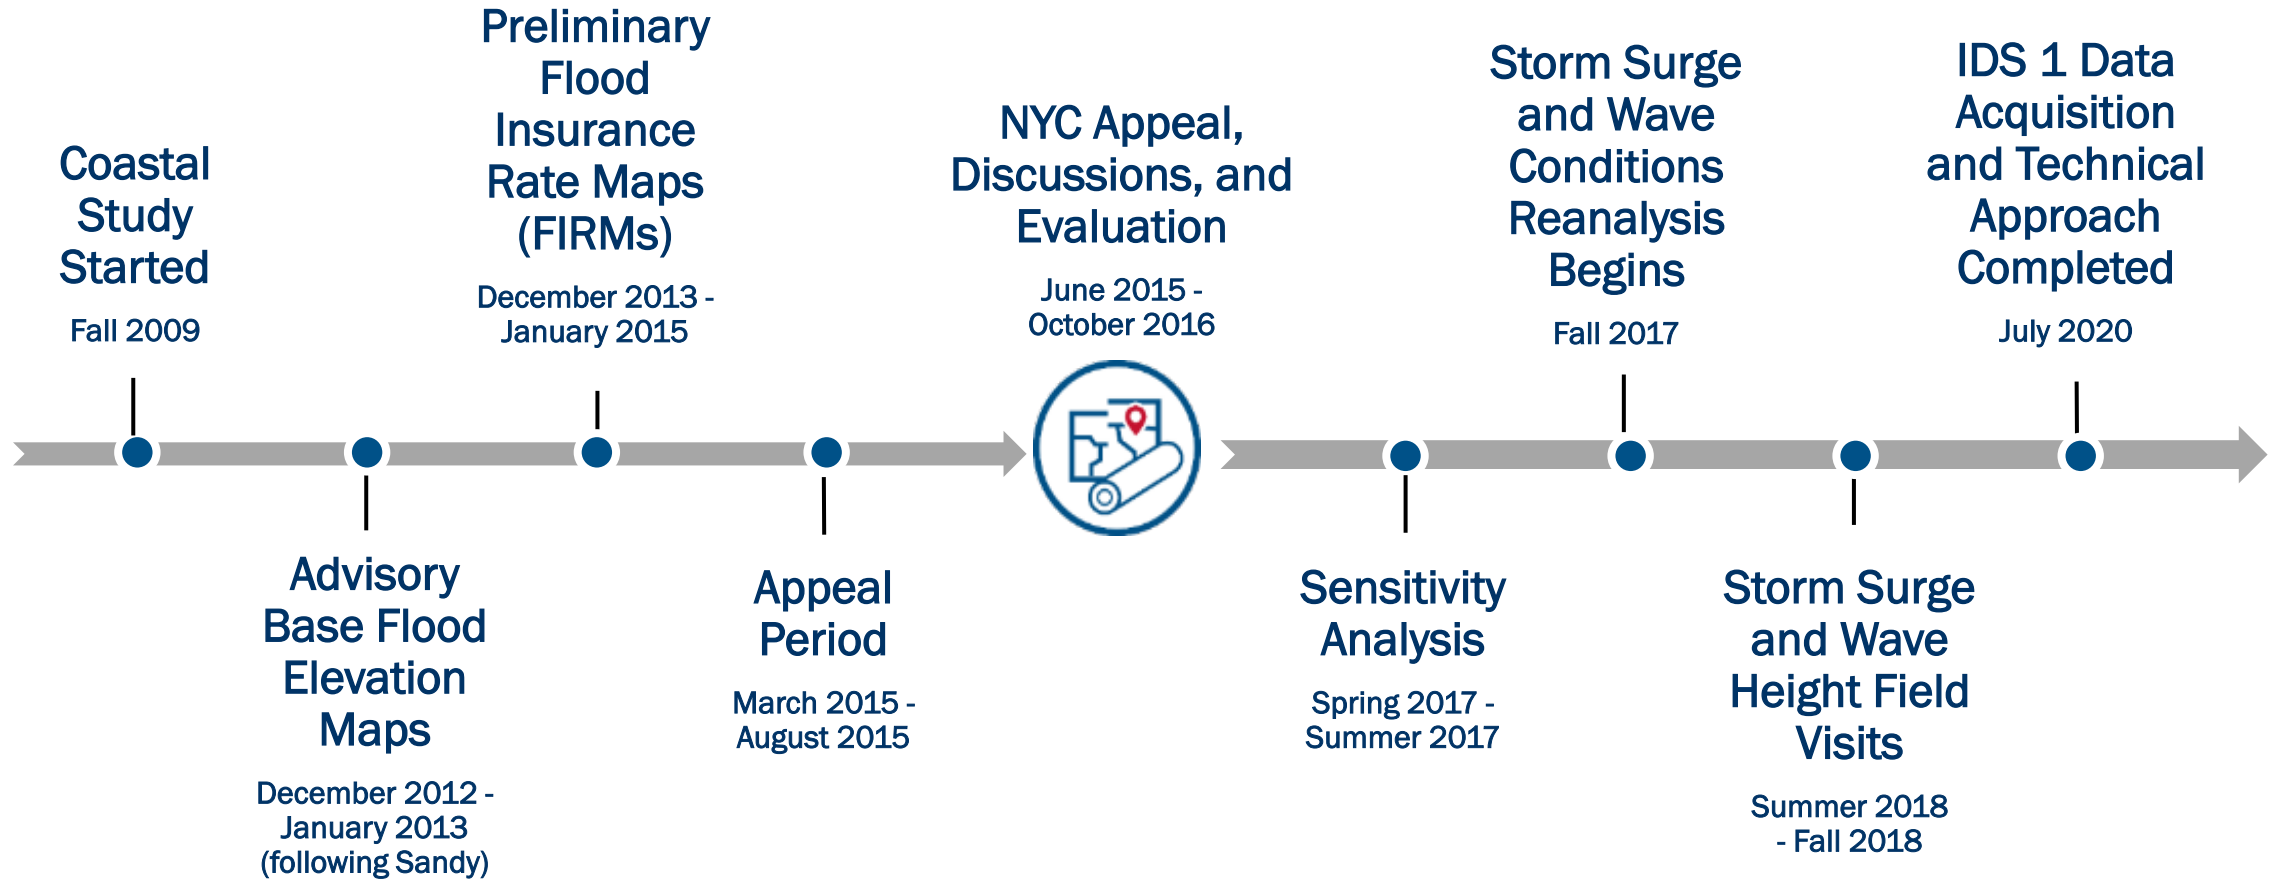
Coastal Study Started

Fall 2009

Advisory Base Flood Elevation Maps

December 2012 - January 2013 (following Sandy)

Preliminary Flood Insurance Rate Maps (FIRMs)

December 2013 - January 2015

Appeal Period

March 2015 - August 2015

NYC Appeal, Discussions, and Evaluation

June 2015 - October 2016

Sensitivity Analysis

Spring 2017 - Summer 2017

Storm Surge and Wave Conditions Reanalysis Begins

Fall 2017

Storm Surge and Wave Height Field Visits

Summer 2018 - Fall 2018

IDS 1 Data Acquisition and Technical Approach Completed

July 2020